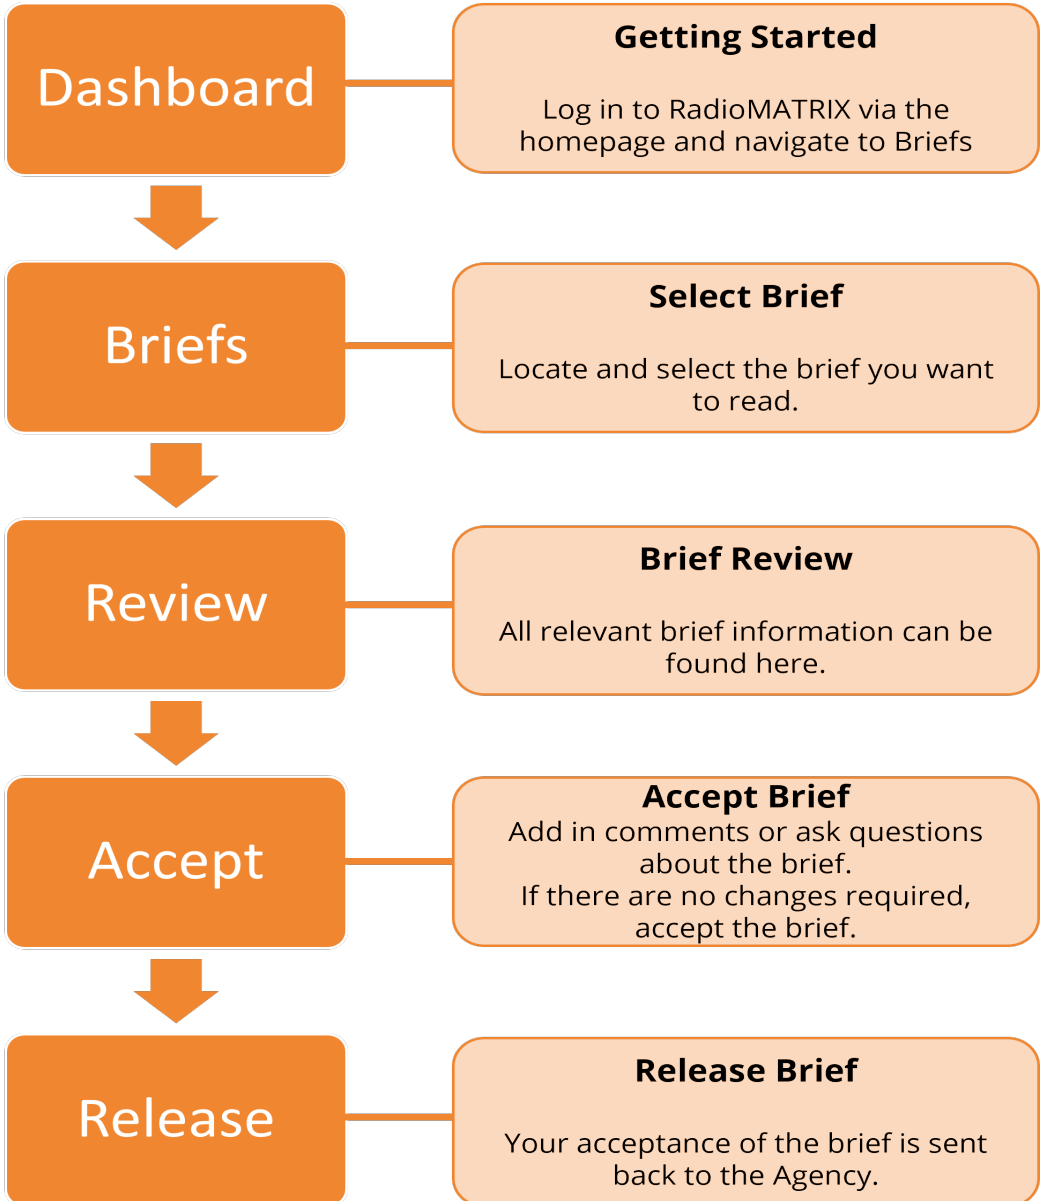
Dashboard

Getting Started

Log in to RadioMATRIX via the homepage and navigate to Briefs

Briefs

Select Brief

Locate and select the brief you want to read.

Review

Brief Review

All relevant brief information can be found here.

Accept

Accept Brief
Add in comments or ask questions about the brief.
If there are no changes required, accept the brief.

Release

Release Brief

Your acceptance of the brief is sent back to the Agency.